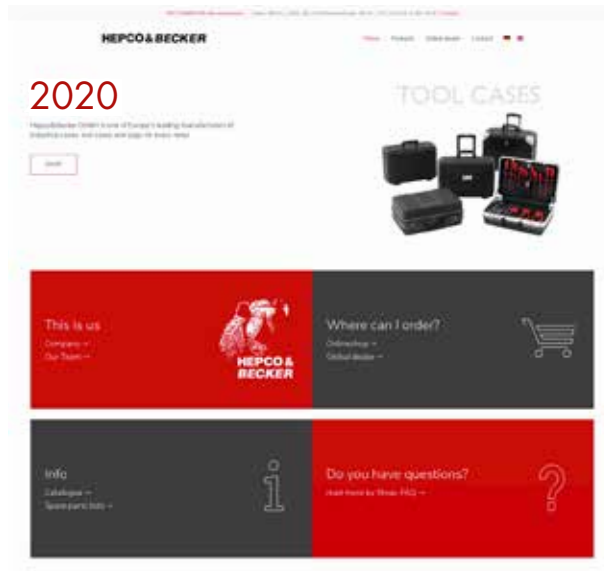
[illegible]

HEPCO&BECKER

Home Products Global dealer Contact

2020

Hepco&Becker GmbH is one of Europe's leading manufacturers of industrial cases, tool cases and bags for every need.

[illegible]

TOOL CASES

This is us

Company →

Our Team →

HEPCO & BECKER

Where can I order?

Onlineshop →

Global dealer →

Info

Catalogue →

Spare parts lists →

Do you have questions?

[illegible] FAQ →